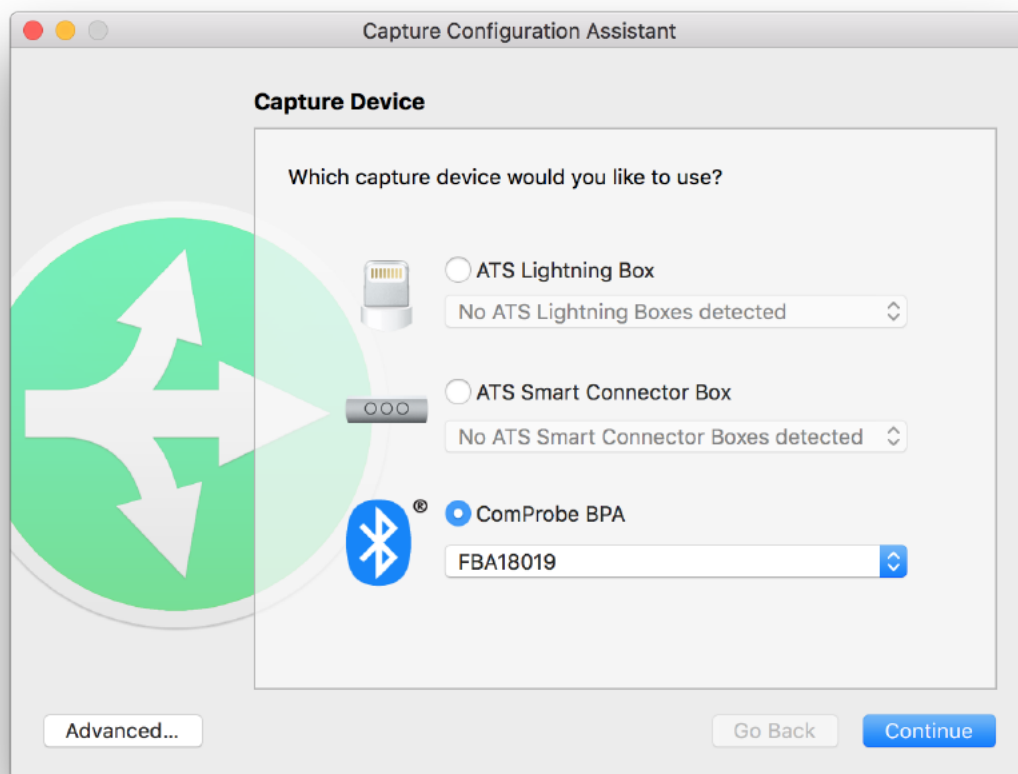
Capture Configuration Assistant

Capture Device

Which capture device would you like to use?

ATS Lightning Box

No ATS Lightning Boxes detected

ATS Smart Connector Box

No ATS Smart Connector Boxes detected

®

ComProbe BPA

FBA18019

Advanced...

Go Back

Continue